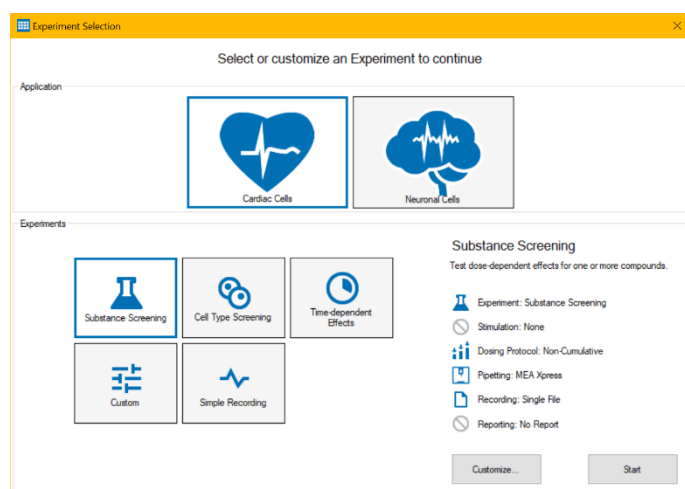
Experiment Selection

Select or customize an Experiment to continue

Application

Cardiac Cells

Neuronal Cells

Experiments

Substance Screening

Cell Type Screening

Time-dependent Effects

Custom

Simple Recording

Substance Screening

Test dose-dependent effects for one or more compounds.

Experiment: Substance Screening

Stimulation: None

Dosing Protocol: Non-Cumulative

Pipetting: MEA Xpress

Recording: Single File

Reporting: No Report

Customize...

Start